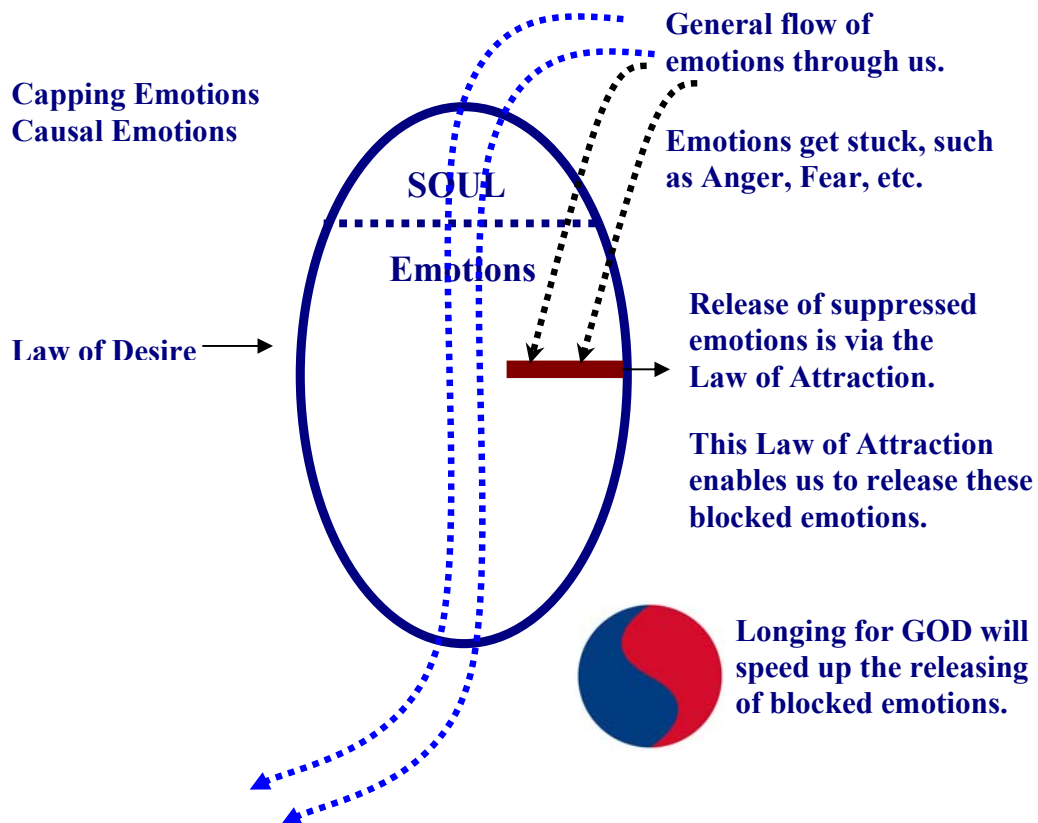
Capping Emotions
Causal Emotions

General flow of emotions through us.

Emotions get stuck, such as Anger, Fear, etc.

SOUL

Emotions

Law of Desire

Release of suppressed emotions is via the Law of Attraction.

This Law of Attraction enables us to release these blocked emotions.

Longing for GOD will speed up the releasing of blocked emotions.